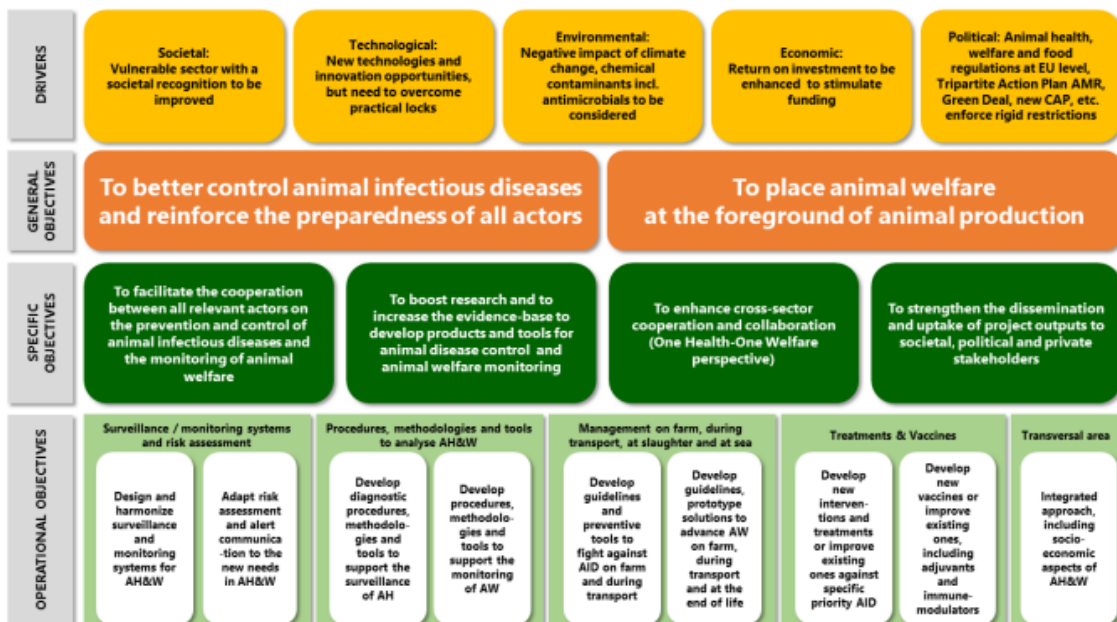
DRIVERS

Societal:
Vulnerable sector with a societal recognition to be improved

Technological:
New technologies and innovation opportunities, but need to overcome practical locks

Environmental:
Negative impact of climate change, chemical contaminants incl. antimicrobials to be considered

Economic:
Return on investment to be enhanced to stimulate funding

Political: Animal health, welfare and food regulations at EU level, Tripartite Action Plan AMR, Green Deal, new CAP, etc. enforce rigid restrictions

GENERAL OBJECTIVES

To better control animal infectious diseases and reinforce the preparedness of all actors

To place animal welfare at the foreground of animal production

SPECIFIC OBJECTIVES

To facilitate the cooperation between all relevant actors on the prevention and control of animal infectious diseases and the monitoring of animal welfare

To boost research and to increase the evidence-base to develop products and tools for animal disease control and animal welfare monitoring

To enhance cross-sector cooperation and collaboration (One Health-One Welfare perspective)

To strengthen the dissemination and uptake of project outputs to societal, political and private stakeholders

OPERATIONAL OBJECTIVES

Surveillance / monitoring systems and risk assessment

Design and harmonize surveillance and monitoring systems for AH&W

Adapt risk assessment and alert communication to the new needs in AH&W

Procedures, methodologies and tools to analyse AH&W

Develop diagnostic procedures, methodologies and tools to support the surveillance of AH

Develop procedures, methodologies and tools to support the monitoring of AW

Management on farm, during transport, at slaughter and at sea

Develop guidelines and preventive tools to fight against AID on farm and during transport

Develop guidelines, prototype solutions to advance AW on farm, during transport and at the end of life

Treatments & Vaccines

Develop new interventions and treatments or improve existing ones against specific priority AID

Develop new vaccines or improve existing ones, including adjuvants and immunemodulators

Transversal area

Integrated approach, including socioeconomic aspects of AH&W